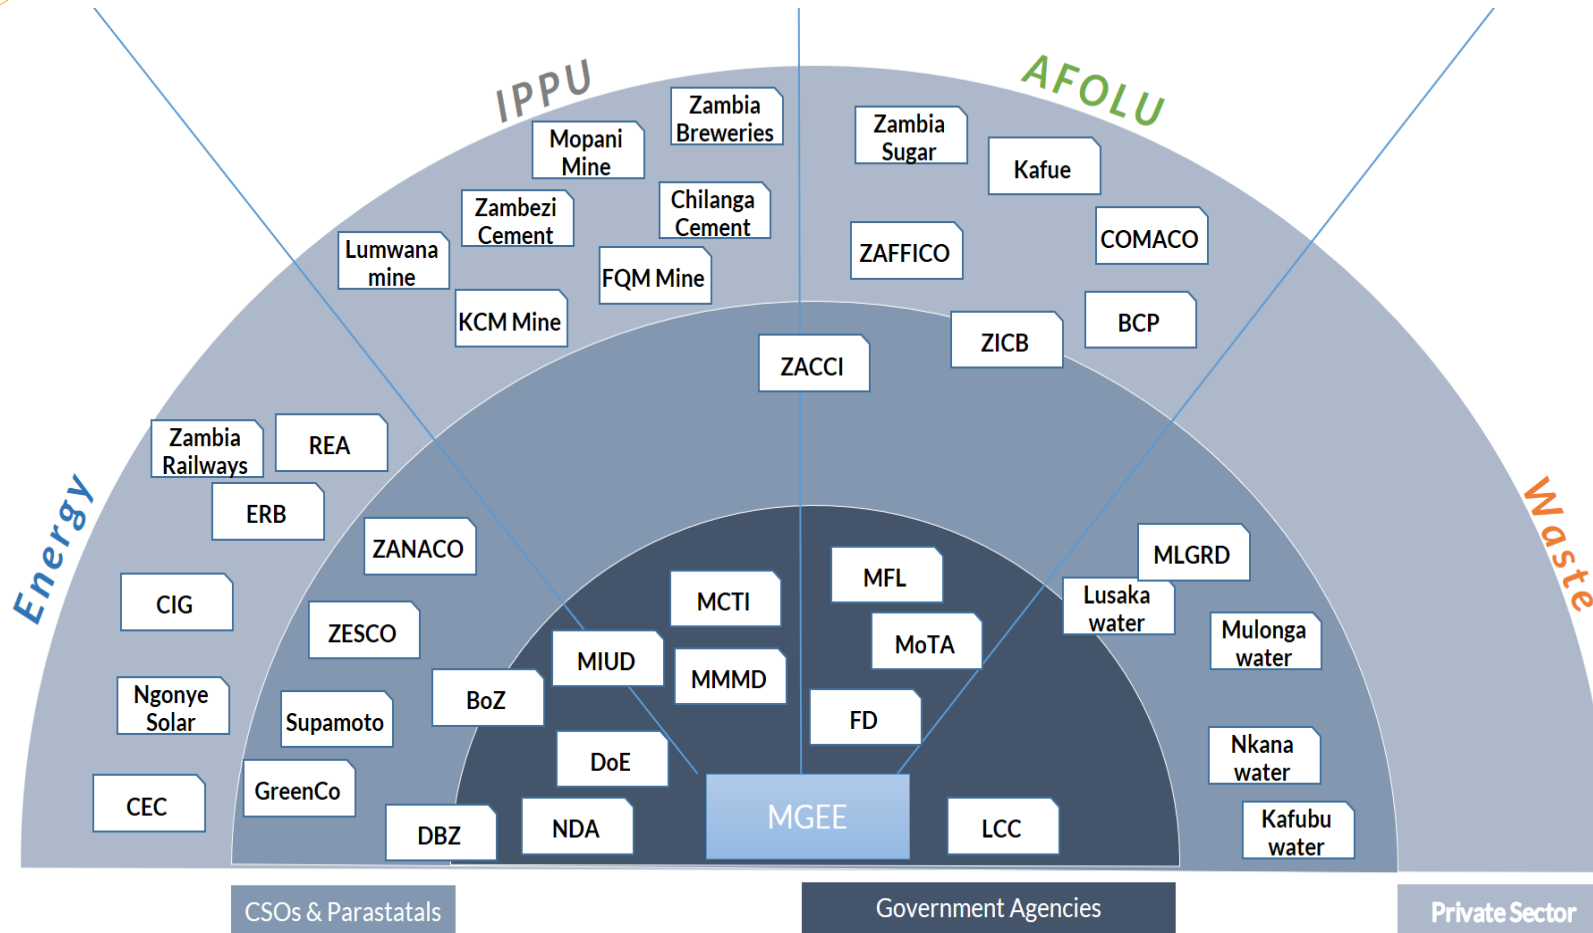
IPPU

AFOLU

Energy

Waste

Mopani Mine

Zambia Breweries

Zambezi Cement

Chilanga Cement

Lumwana mine

FQM Mine

KCM Mine

Zambia Sugar

Kafue

ZAFFICO

COMACO

ZICB

BCP

ZACCI

Zambia Railways

REA

ERB

ZANACO

CIG

ZESCO

Ngonye Solar

Supamoto

CEC

GreenCo

DBZ

BoZ

MIUD

MCTI

MMMD

DoE

NDA

MFL

MoTA

FD

MGEE

LCC

MLGRD

Lusaka water

Mulonga water

Nkana water

Kafubu water

CSOs & Parastatals

Government Agencies

Private Sector